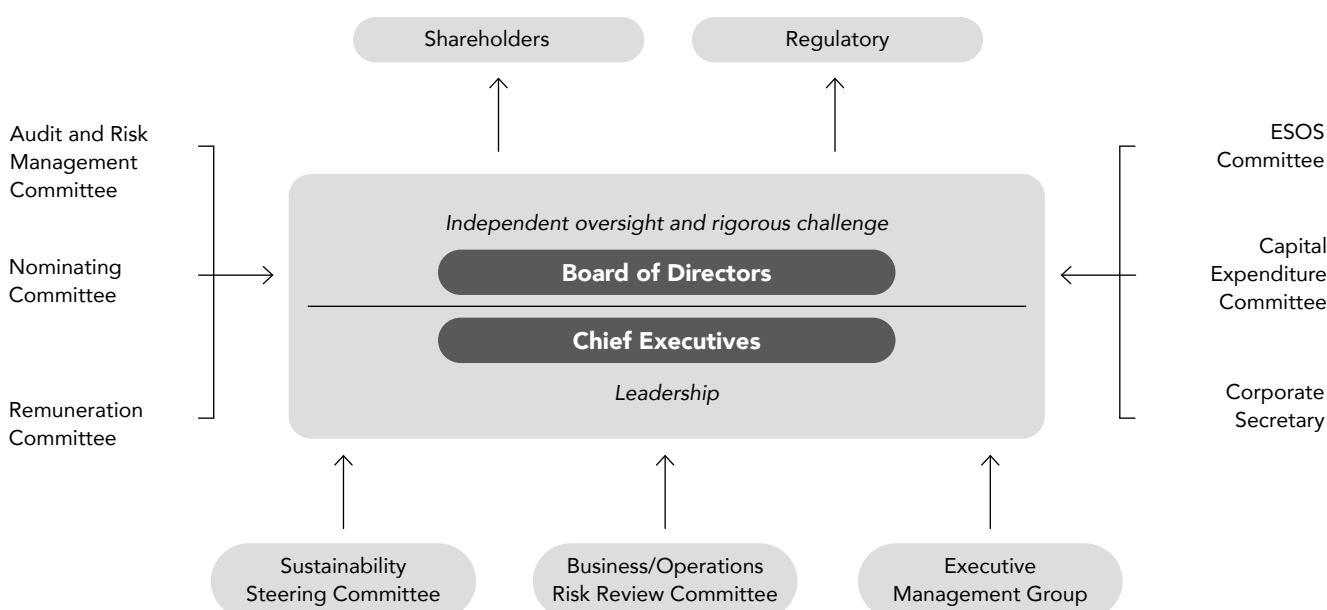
Shareholders

Regulatory

Audit and Risk Management Committee

Nominating Committee

Remuneration Committee

Independent oversight and rigorous challenge

Board of Directors

Chief Executives

Leadership

ESOS Committee

Capital Expenditure Committee

Corporate Secretary

Sustainability Steering Committee

Business/Operations Risk Review Committee

Executive Management Group